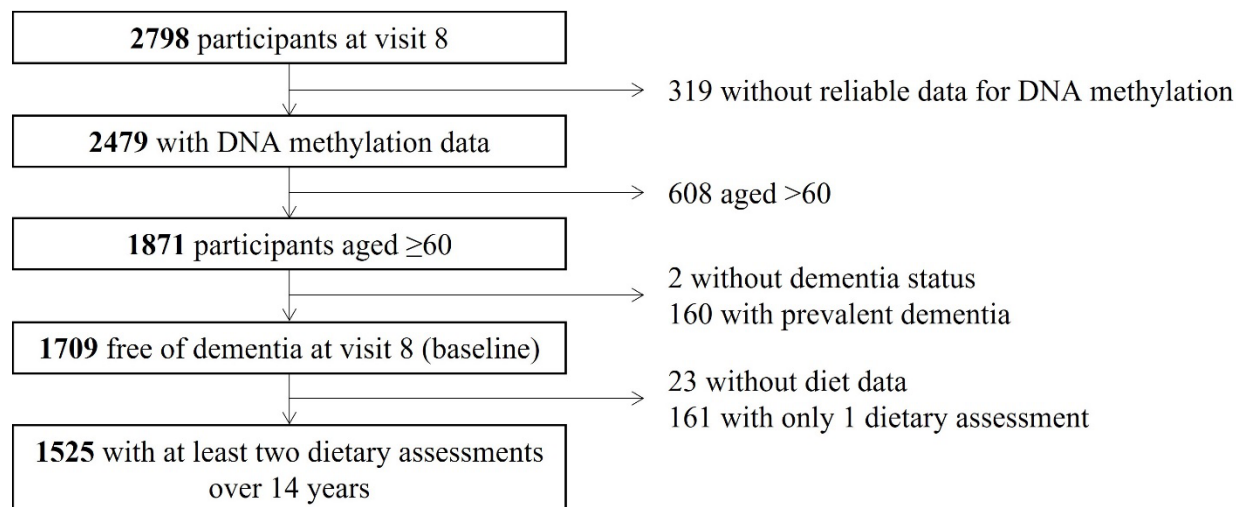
**2798** participants at visit 8

319 without reliable data for DNA methylation

**2479** with DNA methylation data

608 aged >60

**1871** participants aged ≥60

2 without dementia status
160 with prevalent dementia

**1709** free of dementia at visit 8 (baseline)

23 without diet data
161 with only 1 dietary assessment

**1525** with at least two dietary assessments over 14 years